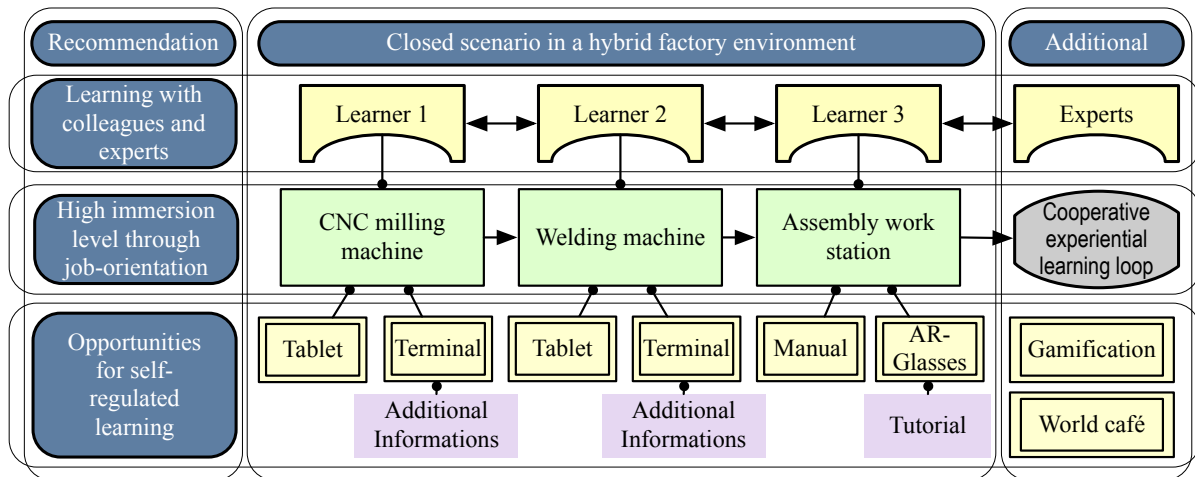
Recommendation

Closed scenario in a hybrid factory environment

Additional

Learning with colleagues and experts

Learner 1

Learner 2

Learner 3

Experts

High immersion level through job-orientation

CNC milling machine

Welding machine

Assembly work station

Cooperative experiential learning loop

Opportunities for self-regulated learning

Tablet

Terminal

Tablet

Terminal

Manual

AR-Glasses

Gamification

Additional Informations

Additional Informations

Tutorial

World café